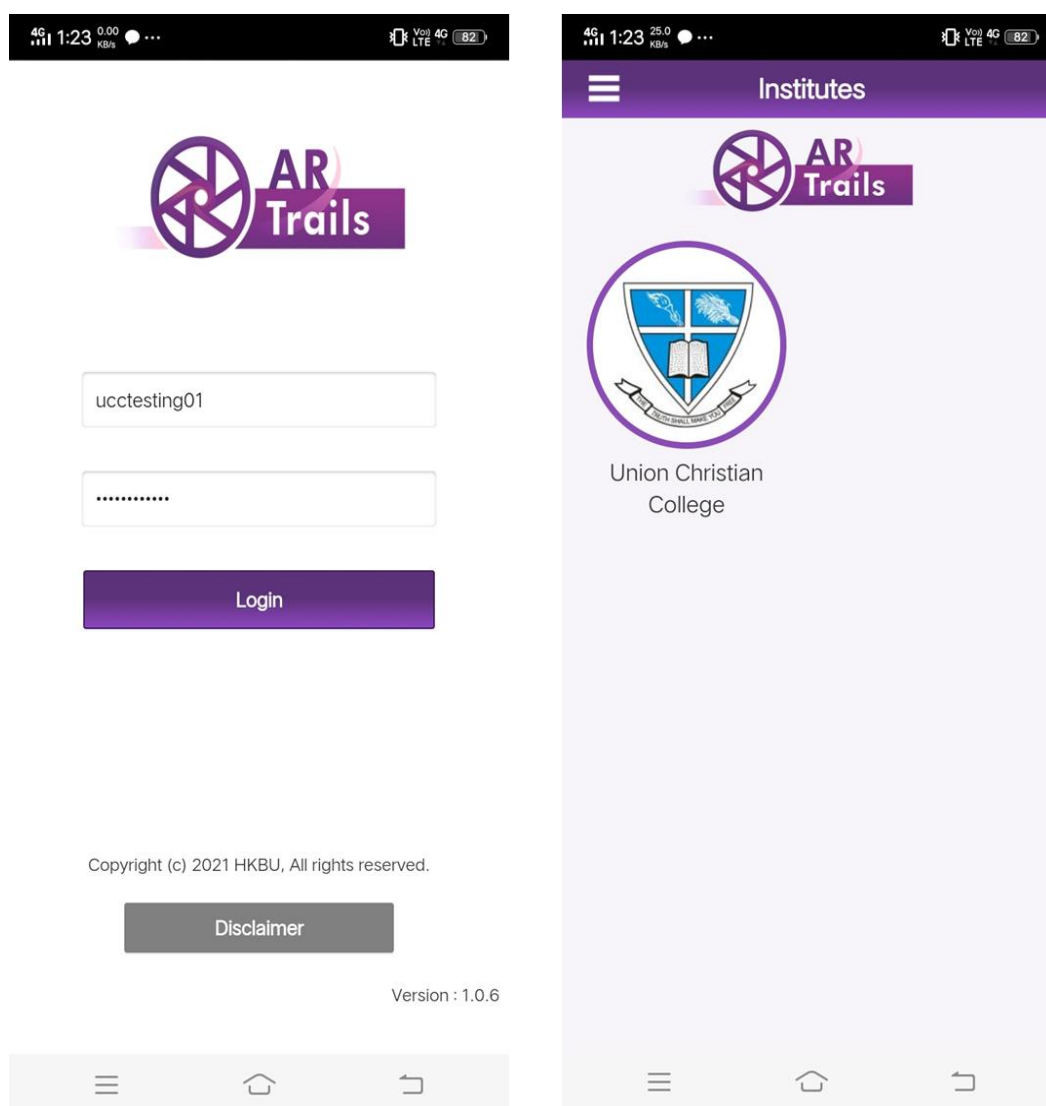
4G 1:23 0.00 KB/s ···

Vo) LTE 4G 82

AR Trails

ucctesting01

············

Login

Copyright (c) 2021 HKBU, All rights reserved.

Disclaimer

Version : 1.0.6

4G 1:23 25.0 KB/s ···

Vo) LTE 4G 82

Institutes

AR Trails

THE TRUTH SHALL MAKE YOU FREE

Union Christian College